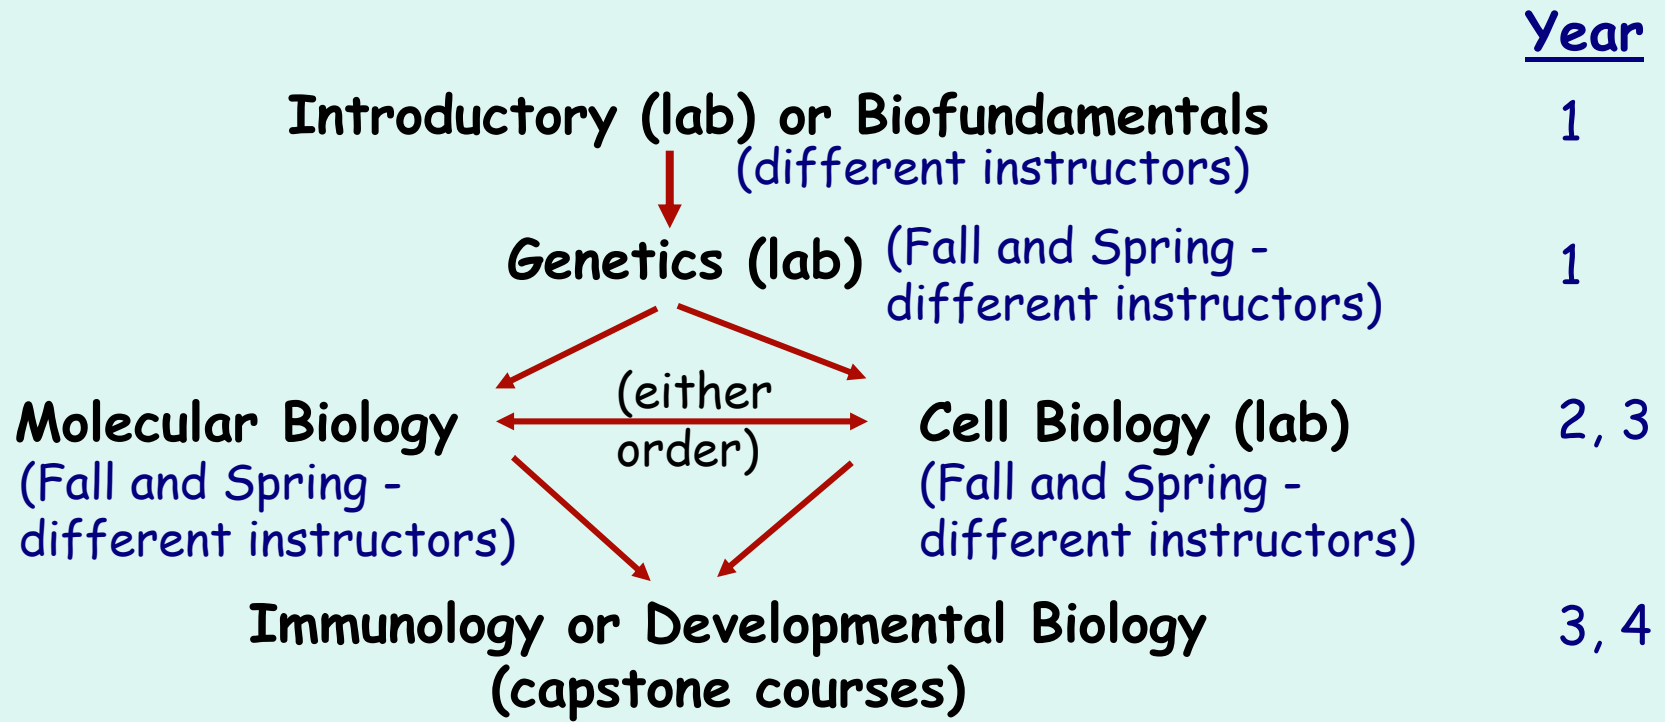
Year

Introductory (lab) or Biofundamentals (different instructors) 1

Genetics (lab) (Fall and Spring - different instructors) 1

Molecular Biology (Fall and Spring - different instructors)

(either order)

Cell Biology (lab) (Fall and Spring - different instructors) 2, 3

Immunology or Developmental Biology (capstone courses) 3, 4